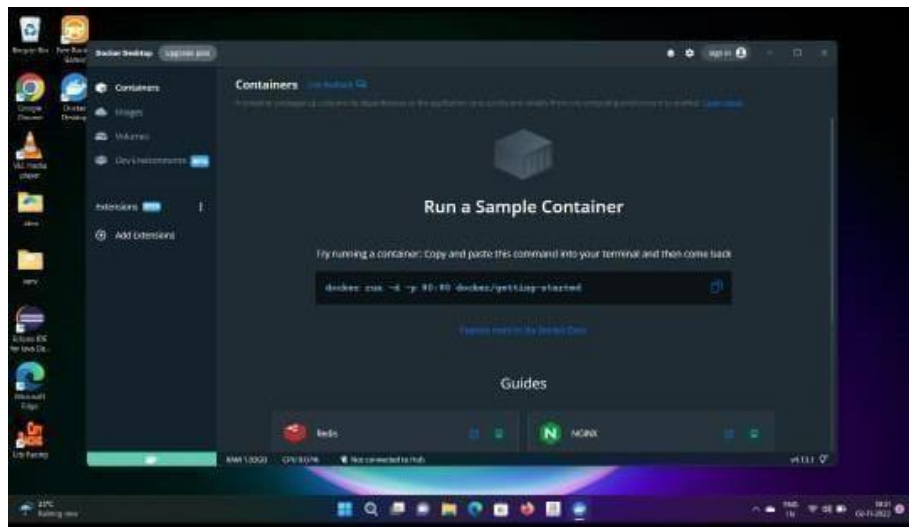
Recycle Bin

Google Chrome

Docker Desktop

VLC media player

Eclipse IDE for Java De...

Microsoft Edge

Docker Desktop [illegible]

Containers
Images
Volumes
Dev Environments BETA

Extensions BETA
Add Extensions

Sign in

Containers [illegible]

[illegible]

Run a Sample Container

Try running a container: Copy and paste this command into your terminal and then come back

docker run -d -p 80:80 docker/getting-started

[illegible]

Guides

Redis

NGINX

RAM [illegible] CPU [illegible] Not connected to Hub

v4.13.1